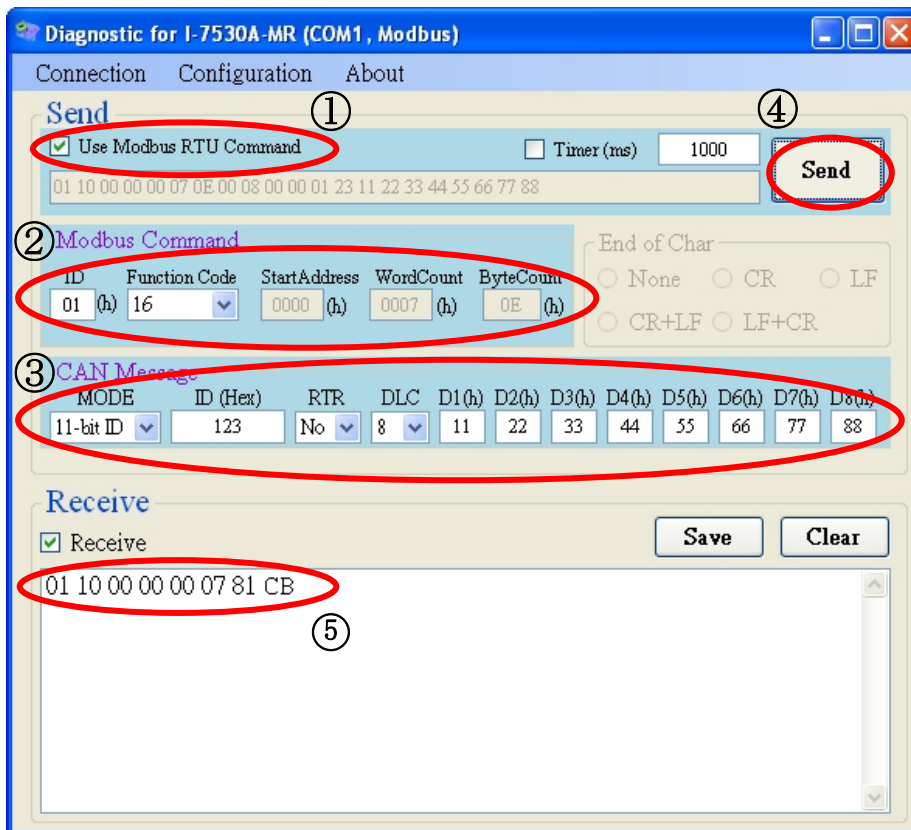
Diagnostic for I-7530A-MR (COM1 , Modbus)

Connection Configuration About

Send ① ④

Use Modbus RTU Command Timer (ms) 1000 Send

01 10 00 00 00 07 0E 00 08 00 00 01 23 11 22 33 44 55 66 77 88

② Modbus Command

ID 01 (h) Function Code 16 StartAddress 0000 (h) WordCount 0007 (h) ByteCoun 0E (h)

End of Char

None CR LF CR+LF LF+CR

③ CAN Message

| MODE | ID (Hex) | RTR | DLC | D1(h) | D2(h) | D3(h) | D4(h) | D5(h) | D6(h) | D7(h) | D8(h) |
|---|---|---|---|---|---|---|---|---|---|---|---|
| 11-bit ID | 123 | No | 8 | 11 | 22 | 33 | 44 | 55 | 66 | 77 | 88 |

Receive

Receive Save Clear

01 10 00 00 00 07 81 CB

⑤